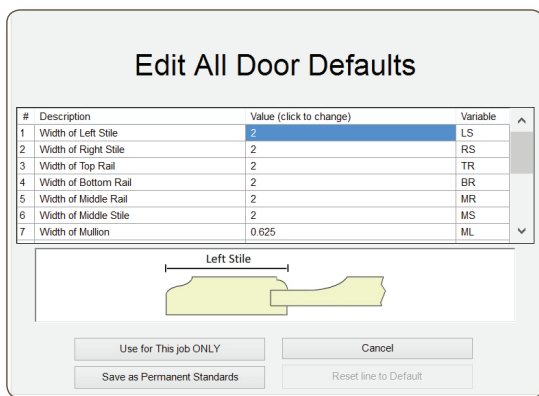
Edit All Door Defaults

| # | Description | Value (click to change) | Variable |
|---|---|---|---|
| 1 | Width of Left Stile | 2 | LS |
| 2 | Width of Right Stile | 2 | RS |
| 3 | Width of Top Rail | 2 | TR |
| 4 | Width of Bottom Rail | 2 | BR |
| 5 | Width of Middle Rail | 2 | MR |
| 6 | Width of Middle Stile | 2 | MS |
| 7 | Width of Mullion | 0.625 | ML |

Left Stile

Use for This job ONLY
Cancel
Save as Permanent Standards
Reset line to Default